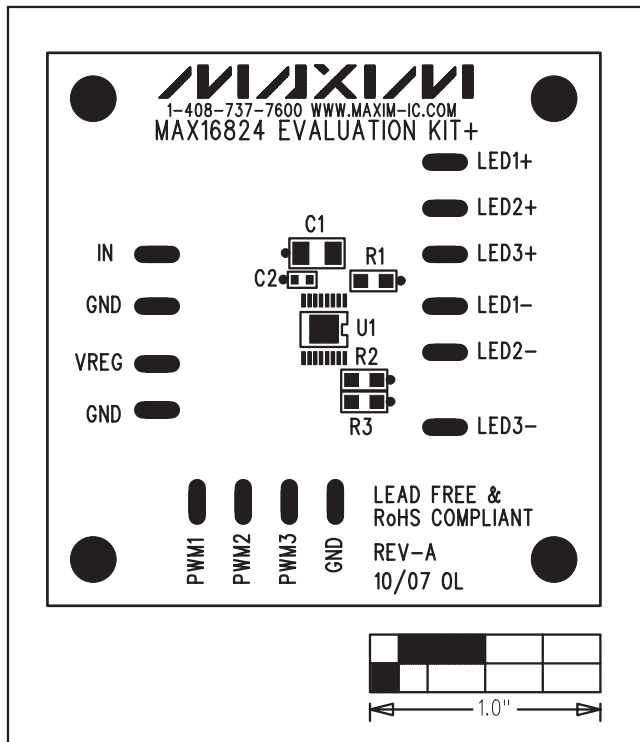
MAXIM
1-408-737-7600 WWW.MAXIM-IC.COM
MAX16824 EVALUATION KIT+

LED1+
LED2+
LED3+
LED1−
LED2−
LED3−

IN
GND
VREG
GND

C1
C2
R1
U1
R2
R3

PWM1
PWM2
PWM3
GND

LEAD FREE &
RoHS COMPLIANT
REV−A
10/07 OL

1.0"